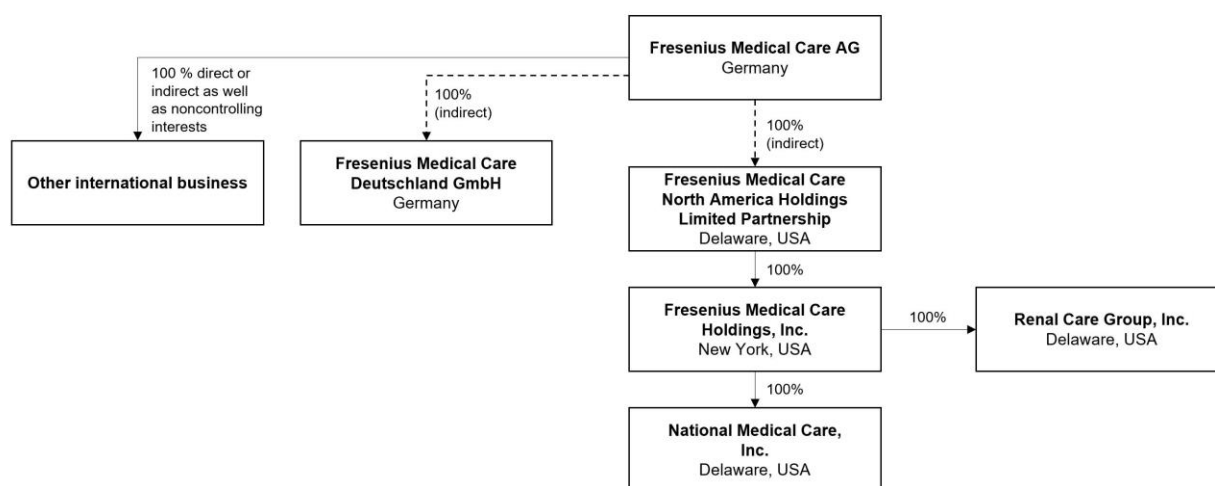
Fresenius Medical Care AG
Germany

100 % direct or indirect as well as noncontrolling interests

100% (indirect)

Other international business

Fresenius Medical Care Deutschland GmbH
Germany

100% (indirect)

Fresenius Medical Care North America Holdings Limited Partnership
Delaware, USA

100%

Fresenius Medical Care Holdings, Inc.
New York, USA

100%

Renal Care Group, Inc.
Delaware, USA

100%

National Medical Care, Inc.
Delaware, USA